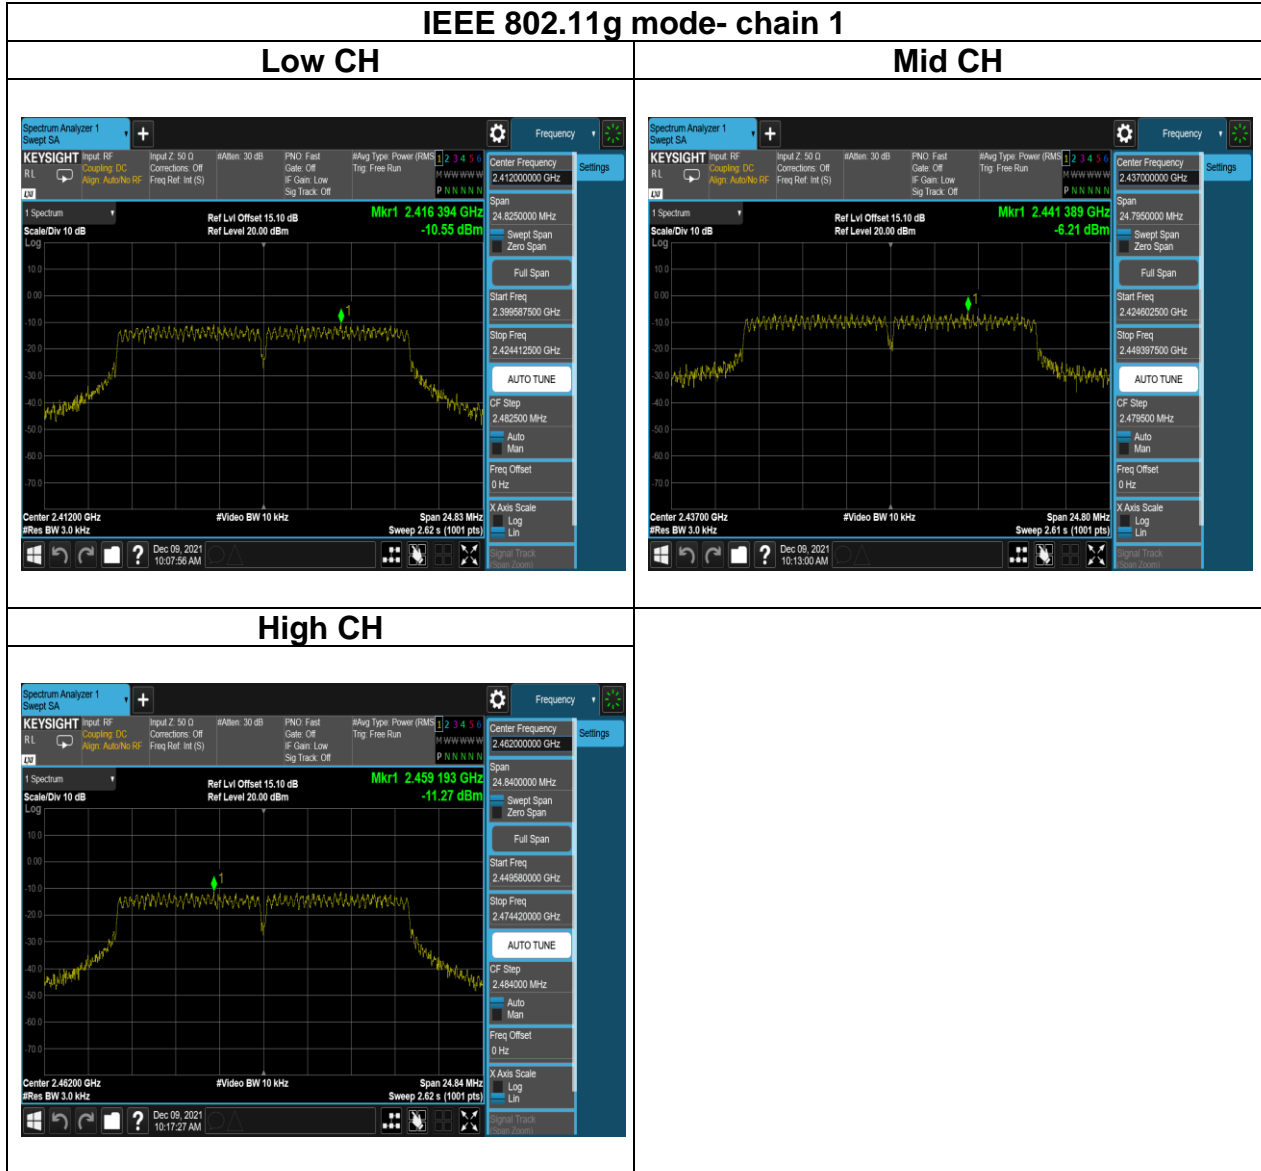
IEEE 802.11g mode- chain 1

| Low CH | Mid CH |
|---|---|
| Spectrum Analyzer 1 Swept SA + Frequency KEYSIGHT Input: RF Coupling: DC Align: Auto/No RF Input Z: 50 Ω Corrections: Off Freq Ref: Int (S) #Atten: 30 dB PNO: Fast Gate: Off IF Gain: Low Sig Track: Off #Avg Type: Power (RMS) Trig: Free Run 1 2 3 4 5 6 M WWWWW P NNNNN Center Frequency 2.412000000 GHz Settings 1 Spectrum Scale/Div 10 dB Log Ref Lvl Offset 15.10 dB Ref Level 20.00 dBm Mkr1 2.416 394 GHz -10.55 dBm 10.0 0.00 -10.0 -20.0 -30.0 -40.0 -50.0 -60.0 -70.0 Span 24.8250000 MHz Swept Span Zero Span Full Span Start Freq 2.399587500 GHz Stop Freq 2.424412500 GHz AUTO TUNE CF Step 2.482500 MHz Auto Man Freq Offset 0 Hz X Axis Scale Log Lin Signal Track (Span Zoom) Center 2.41200 GHz #Res BW 3.0 kHz #Video BW 10 kHz Span 24.83 MHz Sweep 2.62 s (1001 pts) Dec 09, 2021 10:07:56 AM | Spectrum Analyzer 1 Swept SA + Frequency KEYSIGHT Input: RF Coupling: DC Align: Auto/No RF Input Z: 50 Ω Corrections: Off Freq Ref: Int (S) #Atten: 30 dB PNO: Fast Gate: Off IF Gain: Low Sig Track: Off #Avg Type: Power (RMS) Trig: Free Run 1 2 3 4 5 6 M WWWWW P NNNNN Center Frequency 2.437000000 GHz Settings 1 Spectrum Scale/Div 10 dB Log Ref Lvl Offset 15.10 dB Ref Level 20.00 dBm Mkr1 2.441 389 GHz -6.21 dBm 10.0 0.00 -10.0 -20.0 -30.0 -40.0 -50.0 -60.0 -70.0 Span 24.7950000 MHz Swept Span Zero Span Full Span Start Freq 2.424602500 GHz Stop Freq 2.449397500 GHz AUTO TUNE CF Step 2.479500 MHz Auto Man Freq Offset 0 Hz X Axis Scale Log Lin Signal Track (Span Zoom) Center 2.43700 GHz #Res BW 3.0 kHz #Video BW 10 kHz Span 24.80 MHz Sweep 2.61 s (1001 pts) Dec 09, 2021 10:13:00 AM |
| High CH | |
| Spectrum Analyzer 1 Swept SA + Frequency KEYSIGHT Input: RF Coupling: DC Align: Auto/No RF Input Z: 50 Ω Corrections: Off Freq Ref: Int (S) #Atten: 30 dB PNO: Fast Gate: Off IF Gain: Low Sig Track: Off #Avg Type: Power (RMS) Trig: Free Run 1 2 3 4 5 6 M WWWWW P NNNNN Center Frequency 2.462000000 GHz Settings 1 Spectrum Scale/Div 10 dB Log Ref Lvl Offset 15.10 dB Ref Level 20.00 dBm Mkr1 2.459 193 GHz -11.27 dBm 10.0 0.00 -10.0 -20.0 -30.0 -40.0 -50.0 -60.0 -70.0 Span 24.8400000 MHz Swept Span Zero Span Full Span Start Freq 2.449580000 GHz Stop Freq 2.474420000 GHz AUTO TUNE CF Step 2.484000 MHz Auto Man Freq Offset 0 Hz X Axis Scale Log Lin Signal Track (Span Zoom) Center 2.46200 GHz #Res BW 3.0 kHz #Video BW 10 kHz Span 24.84 MHz Sweep 2.62 s (1001 pts) Dec 09, 2021 10:17:27 AM | |